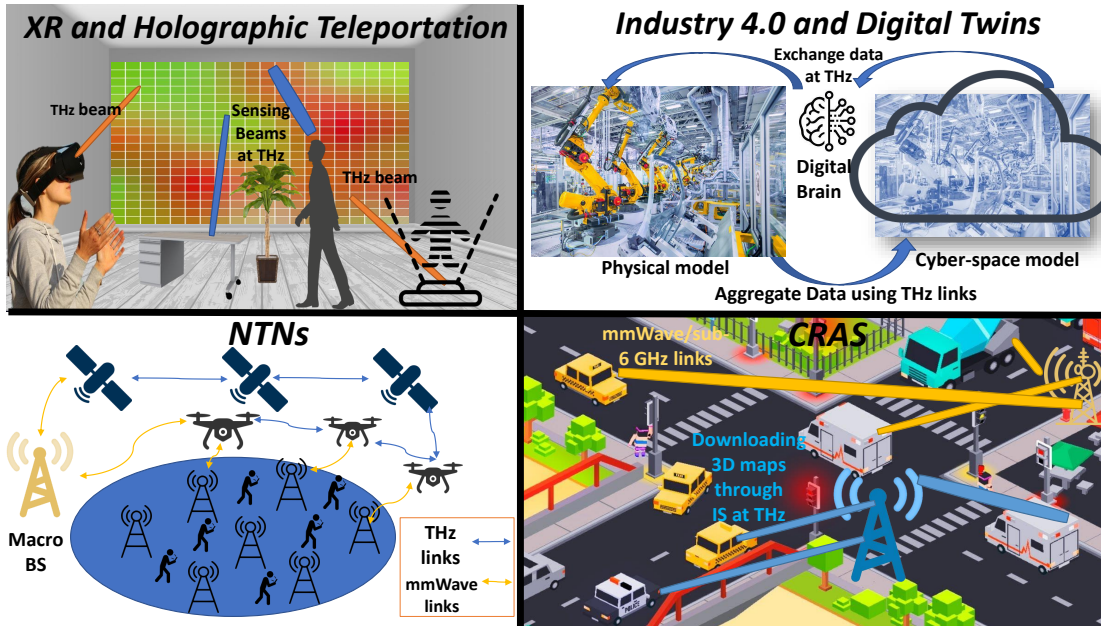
XR and Holographic Teleportation

THz beam

Sensing Beams at THz

THz beam

Industry 4.0 and Digital Twins

Exchange data at THz

Digital Brain

Physical model

Cyber-space model

Aggregate Data using THz links

NTNs

Macro BS

THz links

mmWave links

CRAS

mmWave/sub-6 GHz links

Downloading 3D maps through IS at THz